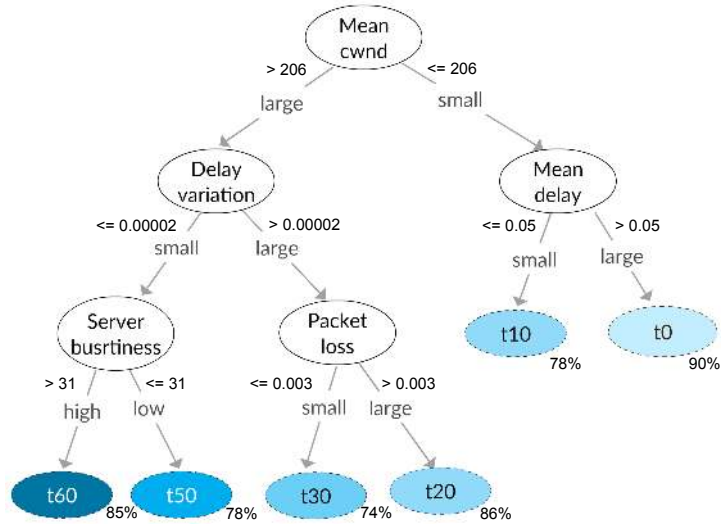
Mean cwnd

> 206
large

<= 206
small

Delay variation

<= 0.00002
small

> 0.00002
large

Mean delay

<= 0.05
small

> 0.05
large

t10
78%

t0
90%

Server busrtiness

> 31
high

<= 31
low

Packet loss

<= 0.003
small

> 0.003
large

t60
85%

t50
78%

t30
74%

t20
86%